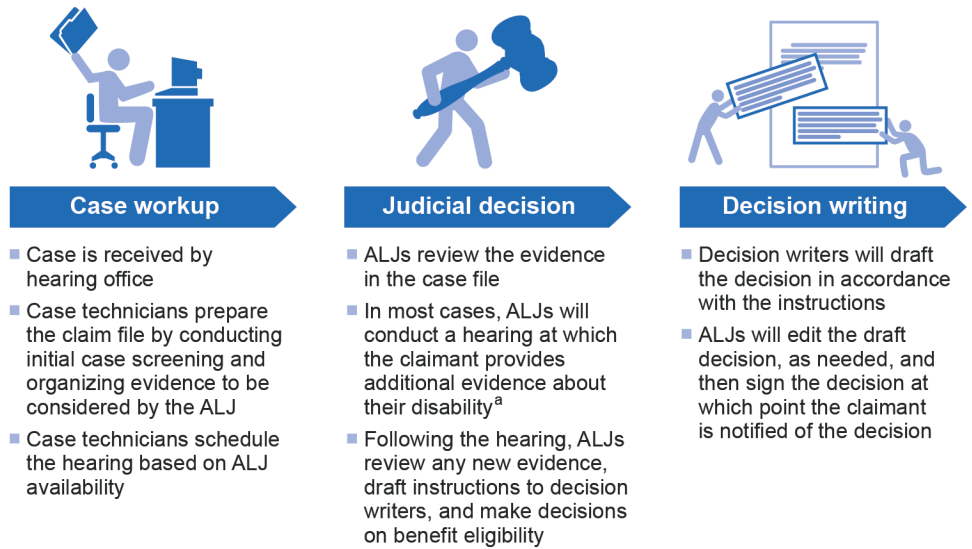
Case workup

- Case is received by hearing office
- Case technicians prepare the claim file by conducting initial case screening and organizing evidence to be considered by the ALJ
- Case technicians schedule the hearing based on ALJ availability

Judicial decision

- ALJs review the evidence in the case file
- In most cases, ALJs will conduct a hearing at which the claimant provides additional evidence about their disability$^a$
- Following the hearing, ALJs review any new evidence, draft instructions to decision writers, and make decisions on benefit eligibility

Decision writing

- Decision writers will draft the decision in accordance with the instructions
- ALJs will edit the draft decision, as needed, and then sign the decision at which point the claimant is notified of the decision